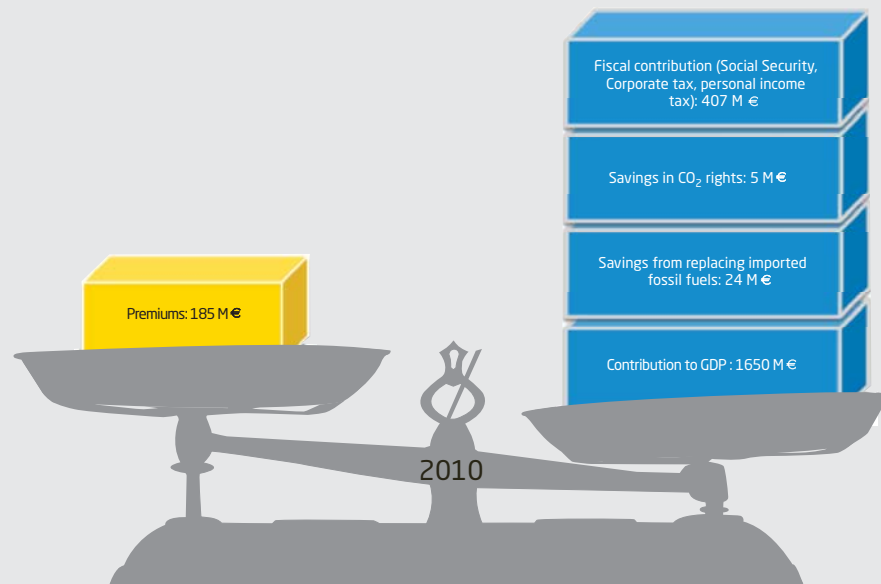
Fiscal contribution (Social Security, Corporate tax, personal income tax): 407 M €

Savings in $CO_2$ rights: 5 M €

Savings from replacing imported fossil fuels: 24 M €

Contribution to GDP : 1650 M €

Premiums: 185 M €

2010